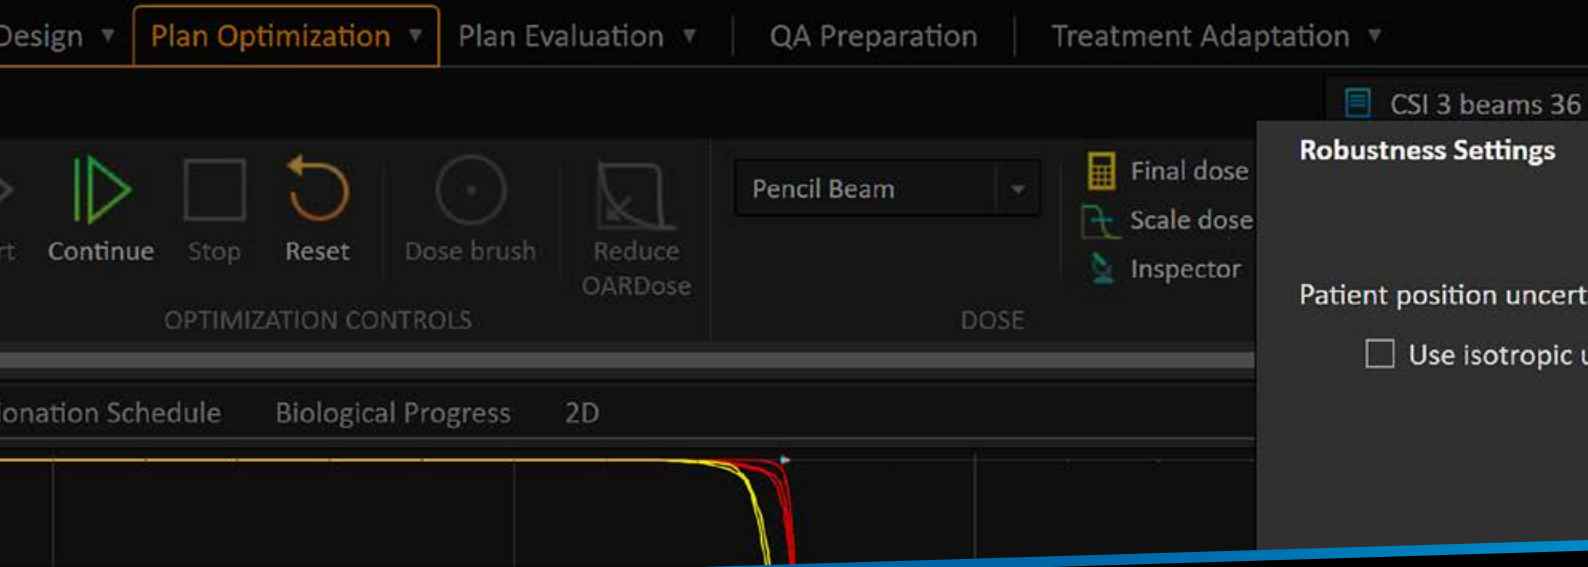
Design ▼ Plan Optimization ▼ Plan Evaluation ▼ QA Preparation Treatment Adaptation ▼

CSI 3 beams 36

rt Continue Stop Reset Dose brush Reduce OARDose

OPTIMIZATION CONTROLS

Pencil Beam

Final dose
Scale dose
Inspector

DOSE

Robustness Settings

Patient position uncert

Use isotropic u

ionation Schedule Biological Progress 2D